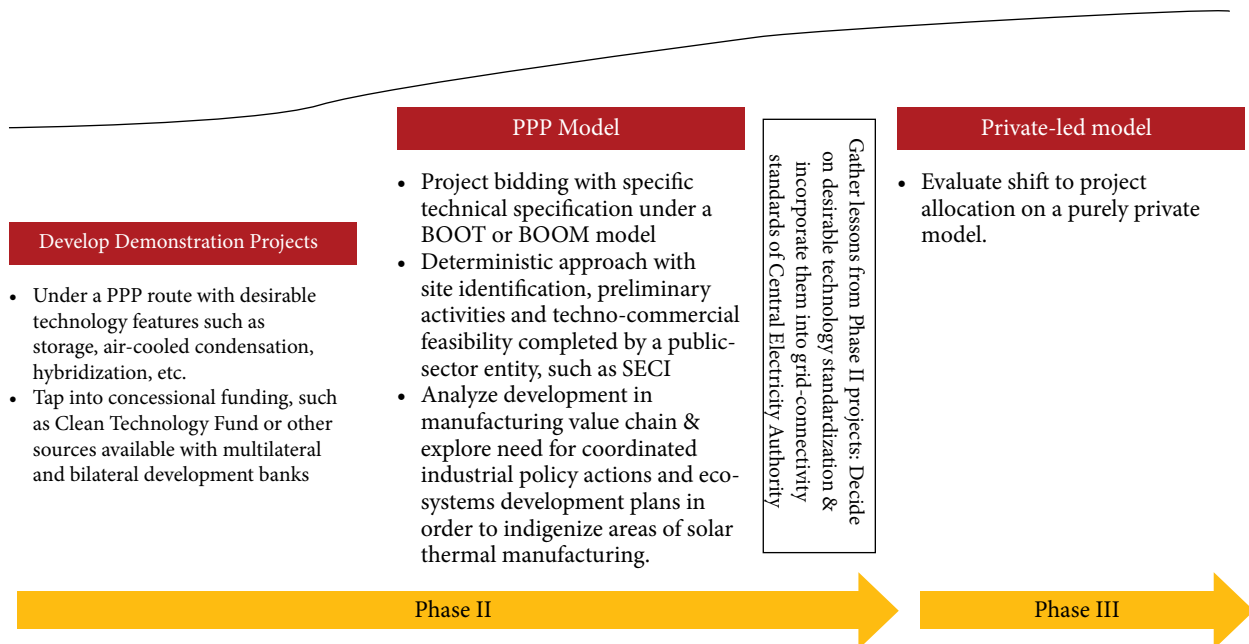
Develop Demonstration Projects

• Under a PPP route with desirable technology features such as storage, air-cooled condensation, hybridization, etc.
• Tap into concessional funding, such as Clean Technology Fund or other sources available with multilateral and bilateral development banks

PPP Model

• Project bidding with specific technical specification under a BOOT or BOOM model
• Deterministic approach with site identification, preliminary activities and techno-commercial feasibility completed by a public-sector entity, such as SECI
• Analyze development in manufacturing value chain & explore need for coordinated industrial policy actions and eco-systems development plans in order to indigenize areas of solar thermal manufacturing.

Gather lessons from Phase II projects: Decide on desirable technology standardization & incorporate them into grid-connectivity standards of Central Electricity Authority

Private-led model

• Evaluate shift to project allocation on a purely private model.

Phase II

Phase III